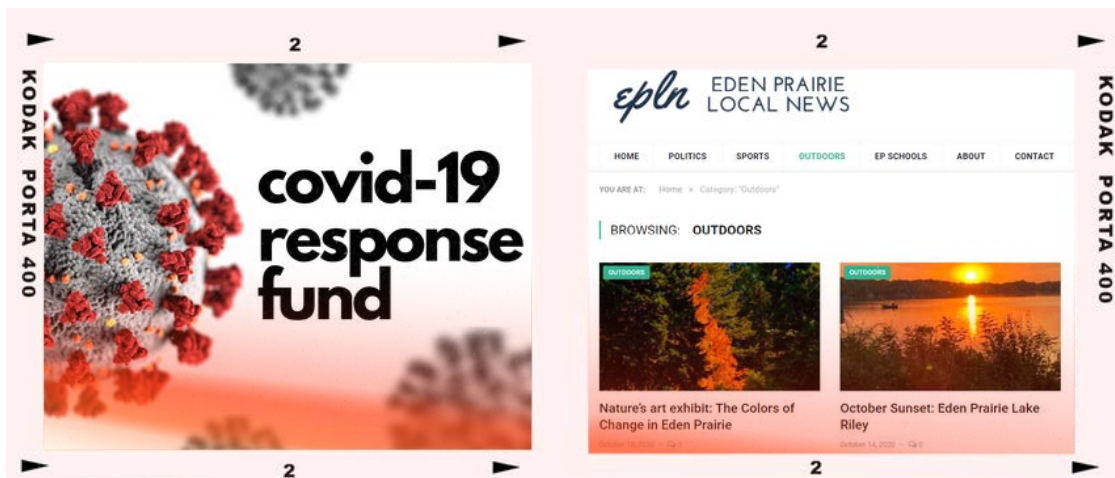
2

KODAK PORTA 400

covid-19 response fund

2

2

epln EDEN PRAIRIE LOCAL NEWS

HOME POLITICS SPORTS OUTDOORS EP SCHOOLS ABOUT CONTACT

YOU ARE AT: Home » Category: "Outdoors"

BROWSING: OUTDOORS

OUTDOORS

Nature's art exhibit: The Colors of Change in Eden Prairie

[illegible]

OUTDOORS

October Sunset: Eden Prairie Lake Riley

October 14, 2020 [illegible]

KODAK PORTA 400

2